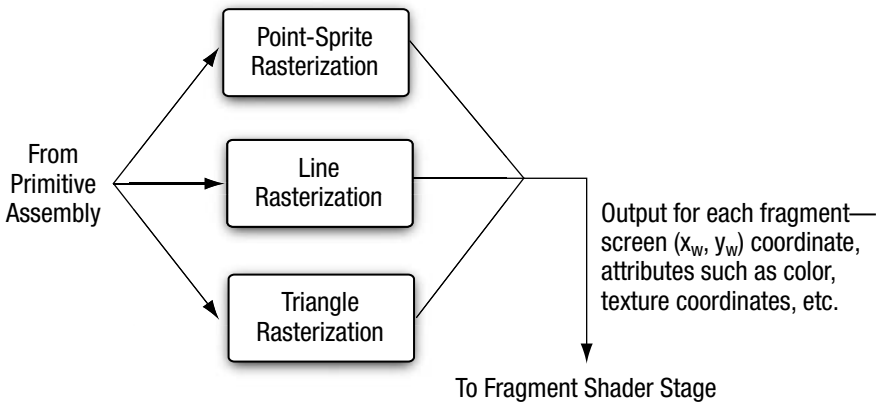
Point-Sprite Rasterization

From Primitive Assembly

Line Rasterization

Triangle Rasterization

Output for each fragment—screen ($x_w$, $y_w$) coordinate, attributes such as color, texture coordinates, etc.

To Fragment Shader Stage